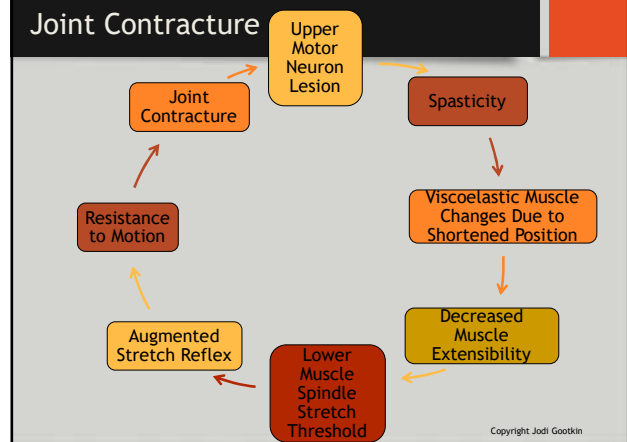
Joint Contracture

Upper Motor Neuron Lesion

Spasticity

Viscoelastic Muscle Changes Due to Shortened Position

Decreased Muscle Extensibility

Lower Muscle Spindle Stretch Threshold

Augmented Stretch Reflex

Resistance to Motion

Joint Contracture

Copyright Jodi Gootkin